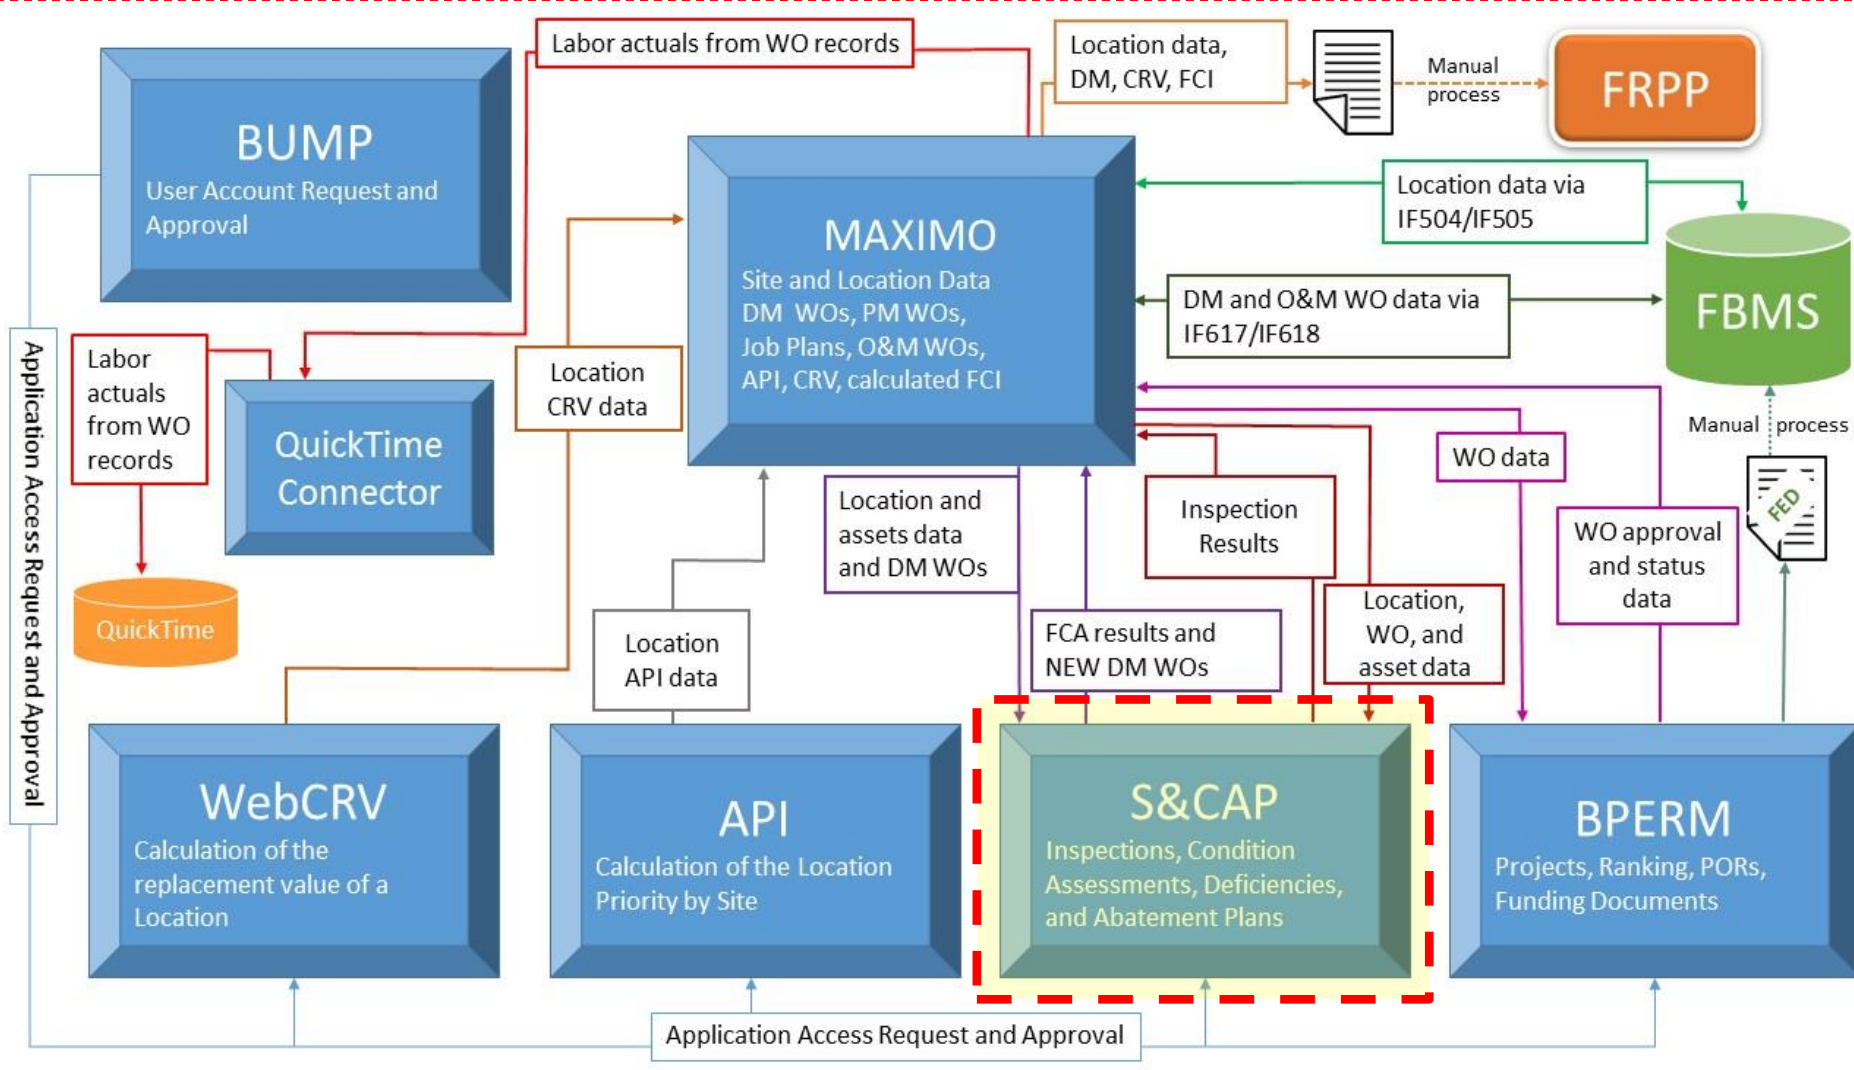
Labor actuals from WO records

Location data, DM, CRV, FCI

Manual process

FRPP

BUMP
User Account Request and Approval

MAXIMO
Site and Location Data
DM WOs, PM WOs, Job Plans, O&M WOs, API, CRV, calculated FCI

Location data via IF504/IF505

FBMS

DM and O&M WO data via IF617/IF618

Application Access Request and Approval

Labor actuals from WO records

QuickTime Connector

Location CRV data

QuickTime

WO data

Manual process

Location and assets data and DM WOs

Inspection Results

WO approval and status data

FED

Location API data

FCA results and NEW DM WOs

Location, WO, and asset data

WebCRV
Calculation of the replacement value of a Location

API
Calculation of the Location Priority by Site

S&CAP
Inspections, Condition Assessments, Deficiencies, and Abatement Plans

BPERM
Projects, Ranking, PORs, Funding Documents

Application Access Request and Approval